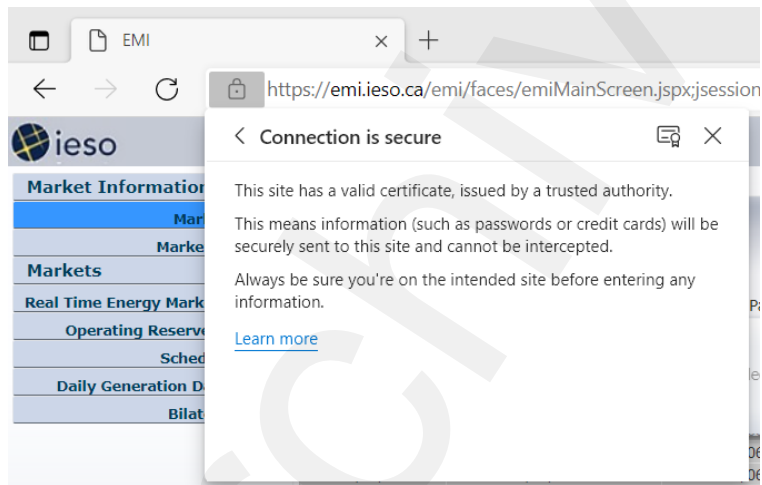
EMI ×
+

https://emi.ieso.ca/emi/faces/emiMainScreen.jspx;jsession

ieso

Market Informatior
Mar
Marke
Markets
Real Time Energy Mark
Operating Reserv
Sched
Daily Generation D
Bilat

< Connection is secure

This site has a valid certificate, issued by a trusted authority.

This means information (such as passwords or credit cards) will be securely sent to this site and cannot be intercepted.

Always be sure you're on the intended site before entering any information.

Learn more